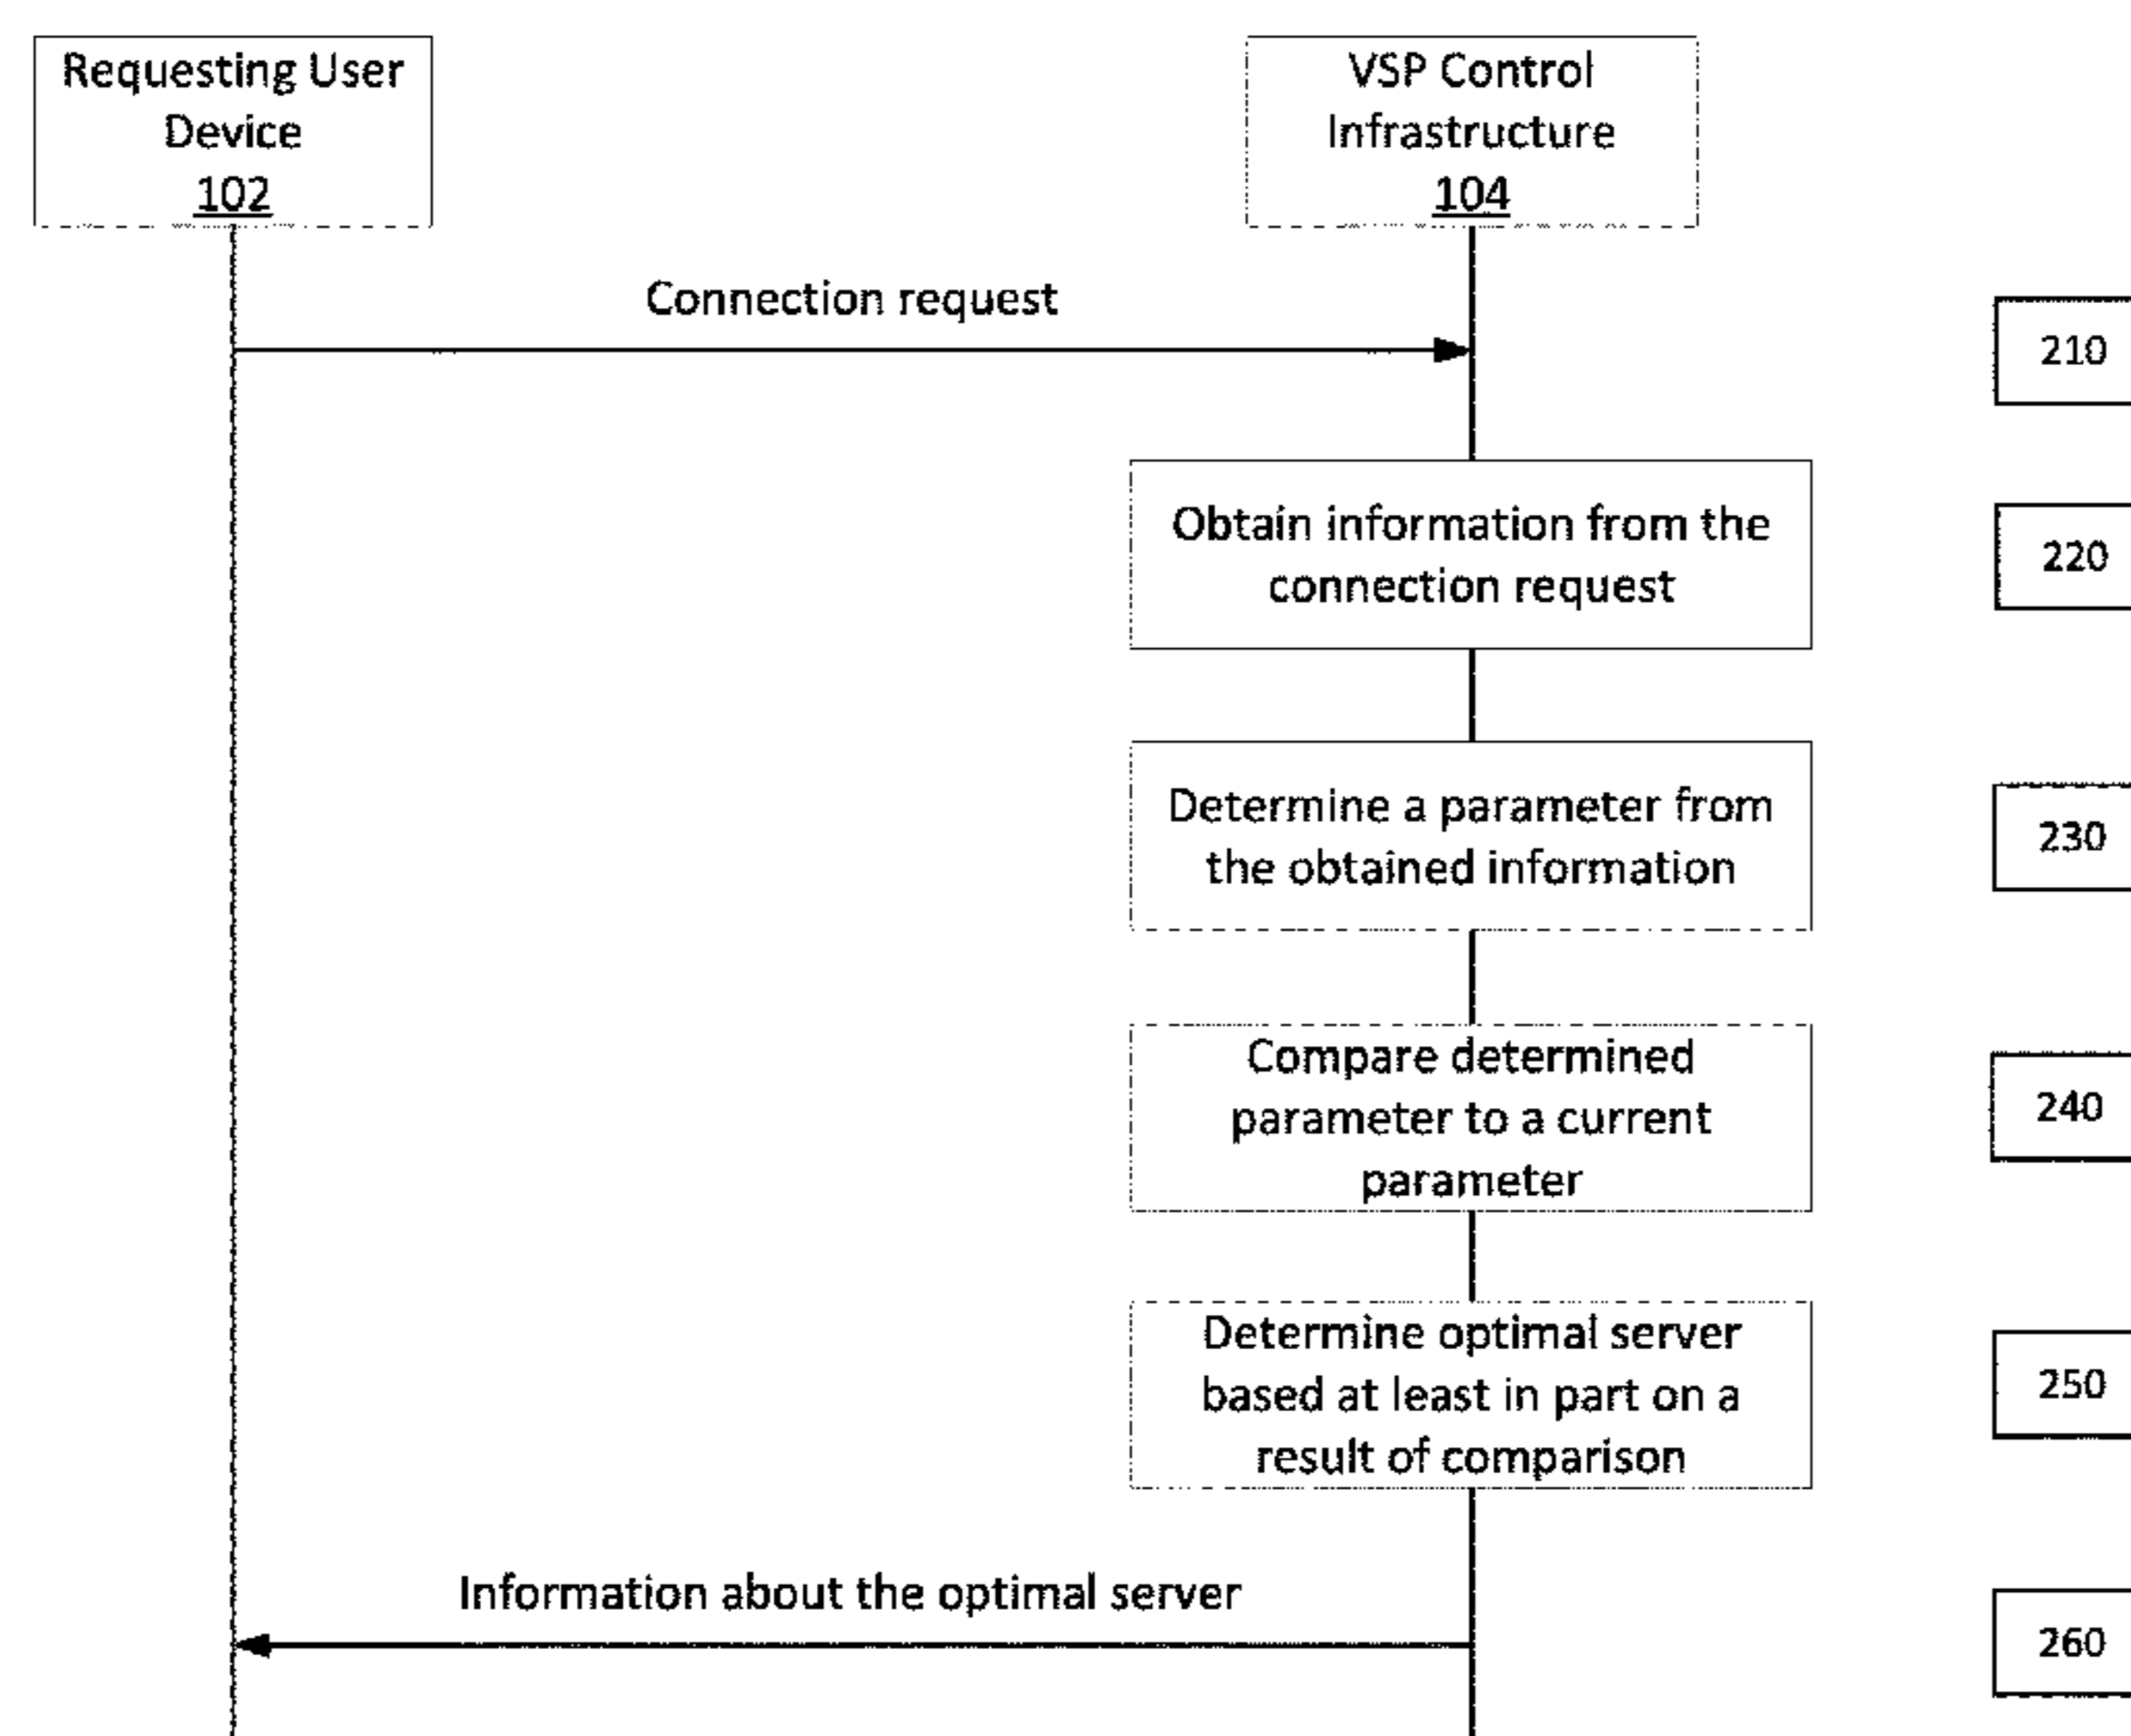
Requesting User Device
102

VSP Control Infrastructure
104

Connection request

210

Obtain information from the connection request

220

Determine a parameter from the obtained information

230

Compare determined parameter to a current parameter

240

Determine optimal server based at least in part on a result of comparison

250

Information about the optimal server

260